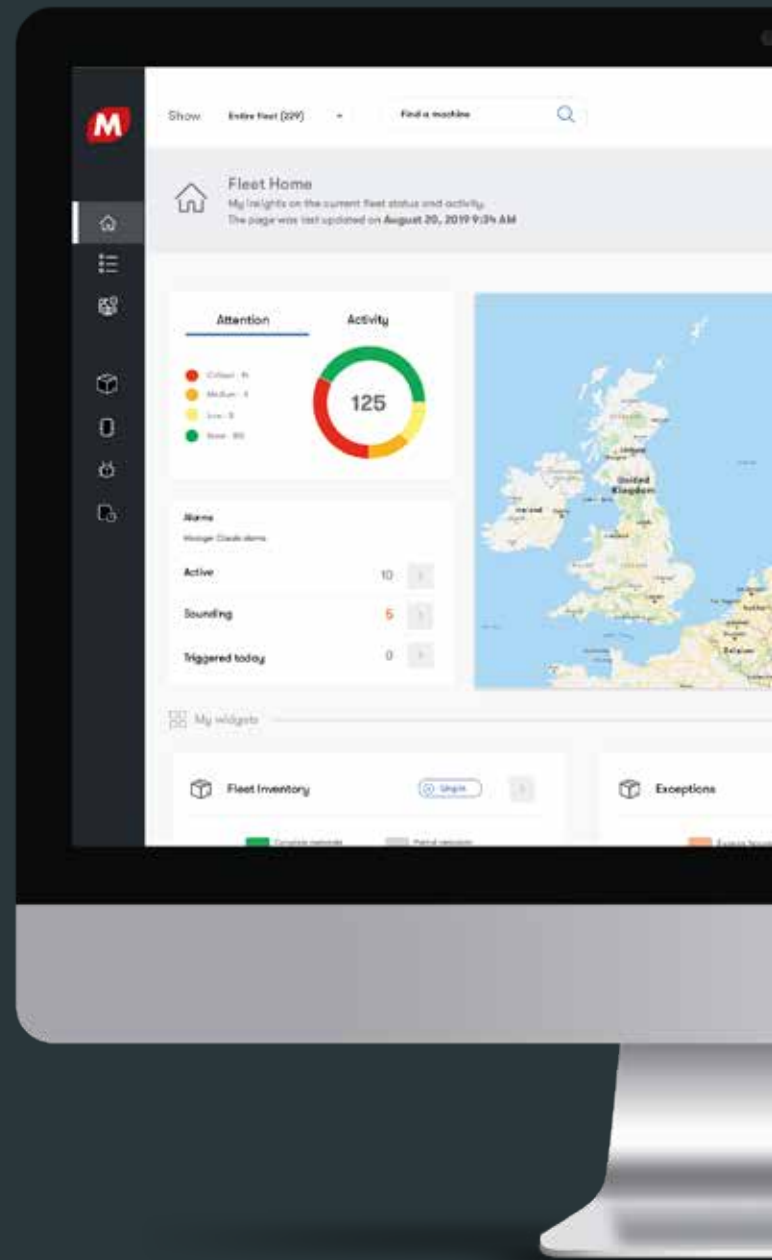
M

Show Entire fleet (229) Find a machine

Fleet Home
My insights on the current fleet status and activity.
The page was last updated on August 20, 2019 9:34 AM

Attention Activity

Critical - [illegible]
Medium - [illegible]
Low - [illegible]
None - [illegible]

125

Alarms
Manage Clouds alarms

Active 10
Sounding 5
Triggered today 0

United Kingdom
Ireland

My widgets

Fleet Inventory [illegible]

Complete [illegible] Partial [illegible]

Exceptions